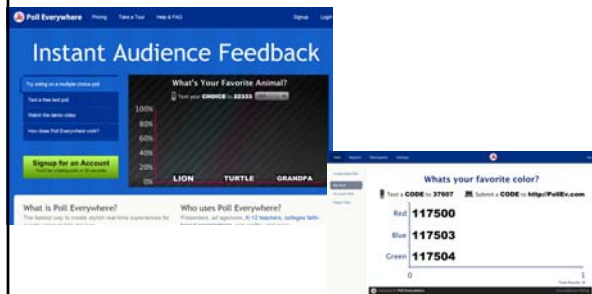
Poll Everywhere Pricing Take a Tour Help & FAQ Signup Login

Instant Audience Feedback

Try voting on a multiple choice poll

Text a free text poll

Watch the demo video

How does Poll Everywhere work?

Signup for an Account

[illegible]

What's Your Favorite Animal?

Text your CHOICE to 22333 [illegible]

100%
80%
60%
40%
20%
0%

LION TURTLE GRANDPA

What is Poll Everywhere?

The fastest way to create stylish real-time experiences for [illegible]

Who uses Poll Everywhere?

Presenters, ad agencies, K-12 teachers, college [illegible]

Whats your favorite color?

Text a CODE to 37607 Submit a CODE to http://PollEv.com

| Red | 117500 |
|---|---|
| Blue | 117503 |
| Green | 117504 |

0 1

Total Results: 0